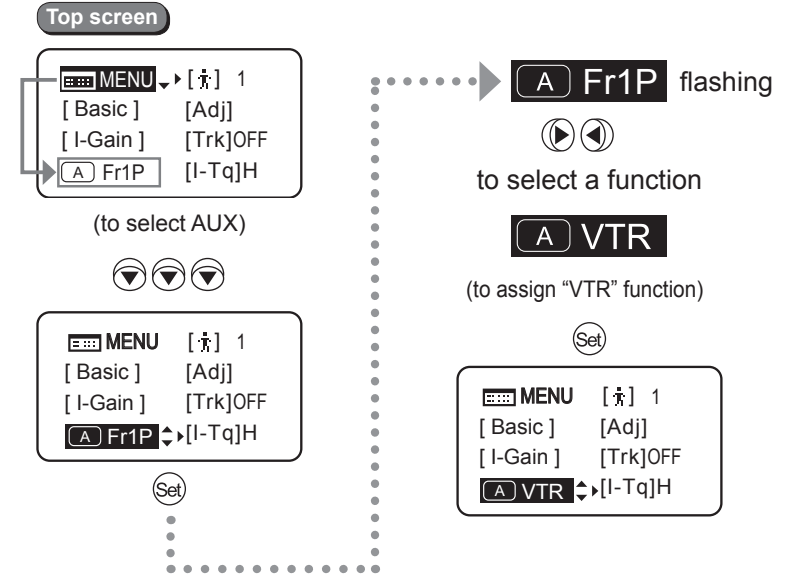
Top screen

MENU [ ] 1
[ Basic ] [Adj]
[ I-Gain ] [Trk]OFF
A Fr1P [I-Tq]H

(to select AUX)

MENU [ ] 1
[ Basic ] [Adj]
[ I-Gain ] [Trk]OFF
A Fr1P [I-Tq]H

Set

A Fr1P flashing

to select a function

A VTR

(to assign "VTR" function)

Set

MENU [ ] 1
[ Basic ] [Adj]
[ I-Gain ] [Trk]OFF
A VTR [I-Tq]H